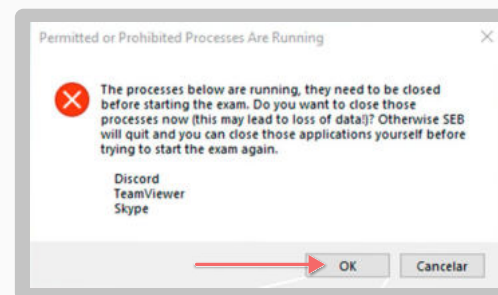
Permitted or Prohibited Processes Are Running

The processes below are running, they need to be closed before starting the exam. Do you want to close those processes now (this may lead to loss of data!)? Otherwise SEB will quit and you can close those applications yourself before trying to start the exam again.

Discord
TeamViewer
Skype

OK

Cancelar